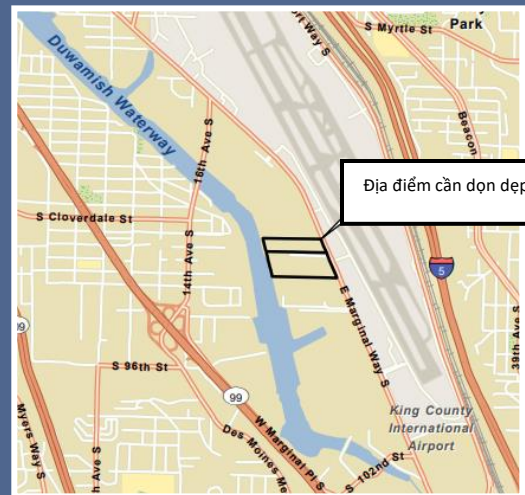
S Myrtle St
Park
rt Way S
Duwamish Waterway
16th Ave S
Beacon
Địa điểm cần dọn dẹp
S Cloverdale St
14th Ave S
5
E Marginal Way S
S 96th St
99
39th Ave S
W Marginal Pl S
Des Moines Me
S 102nd St
King County International Airport
Myers Way S
Ave S
9